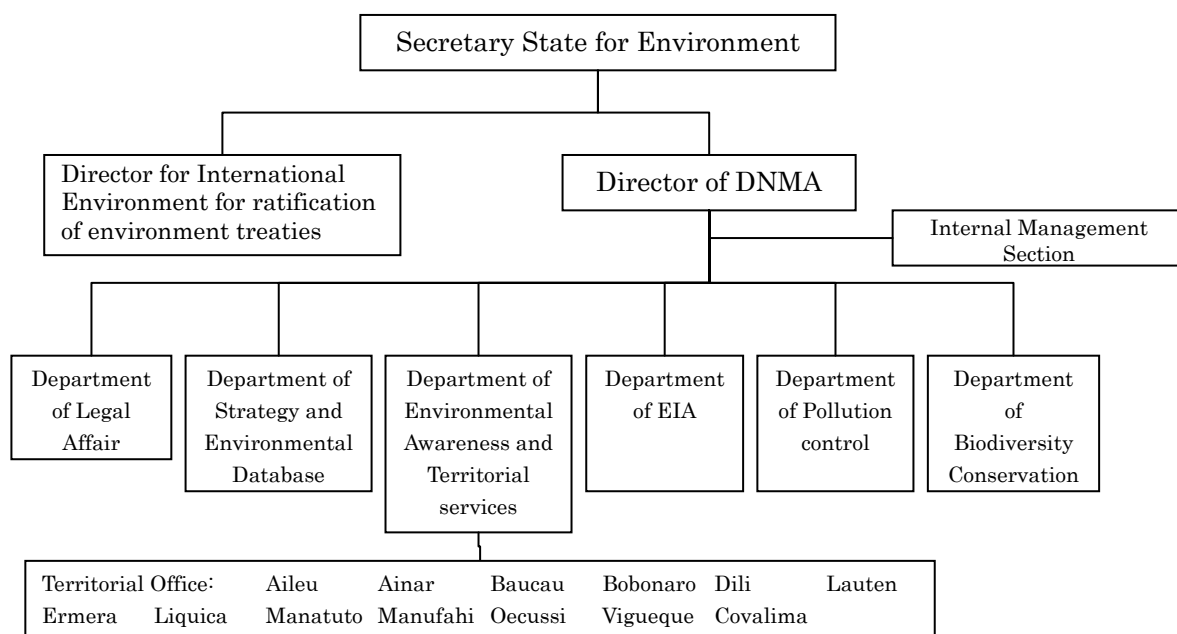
Secretary State for Environment

Director for International Environment for ratification of environment treaties

Director of DNMA

Internal Management Section

Department of Legal Affair

Department of Strategy and Environmental Database

Department of Environmental Awareness and Territorial services

Department of EIA

Department of Pollution control

Department of Biodiversity Conservation

Territorial Office: Aileu Ainar Baucau Bobonaro Dili Lauten Ermera Liquica Manatuto Manufahi Oecussi Vigueque Covalima